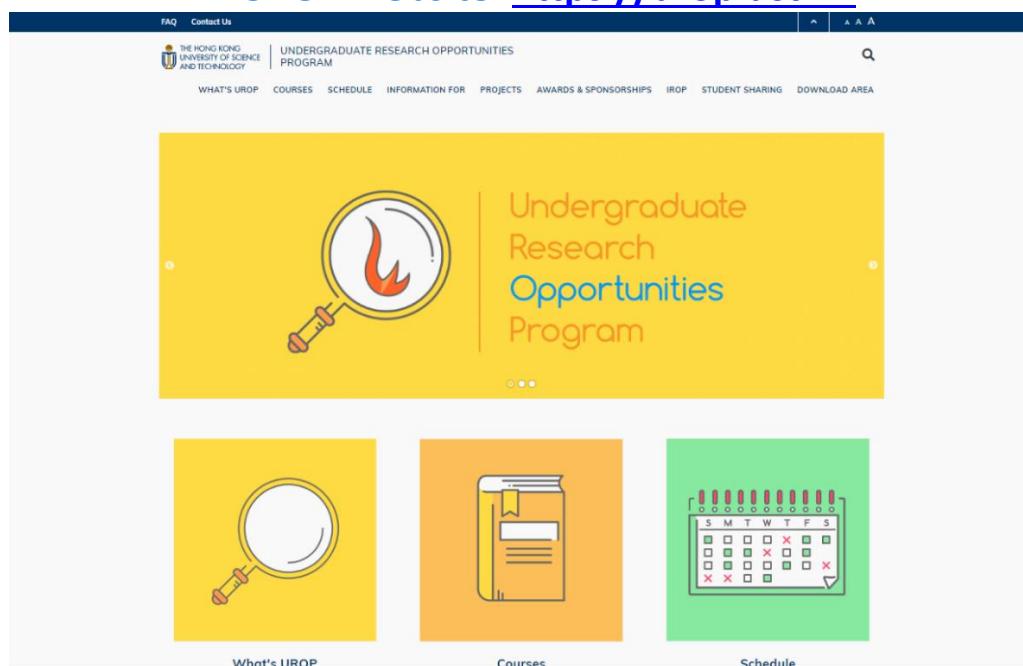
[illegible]

FAQ Contact Us

A A A

THE HONG KONG UNIVERSITY OF SCIENCE AND TECHNOLOGY

UNDERGRADUATE RESEARCH OPPORTUNITIES PROGRAM

WHAT'S UROP COURSES SCHEDULE INFORMATION FOR PROJECTS AWARDS & SPONSORSHIPS IROP STUDENT SHARING DOWNLOAD AREA

Undergraduate Research Opportunities Program

S M T W T F S

What's UROP

Courses

Schedule